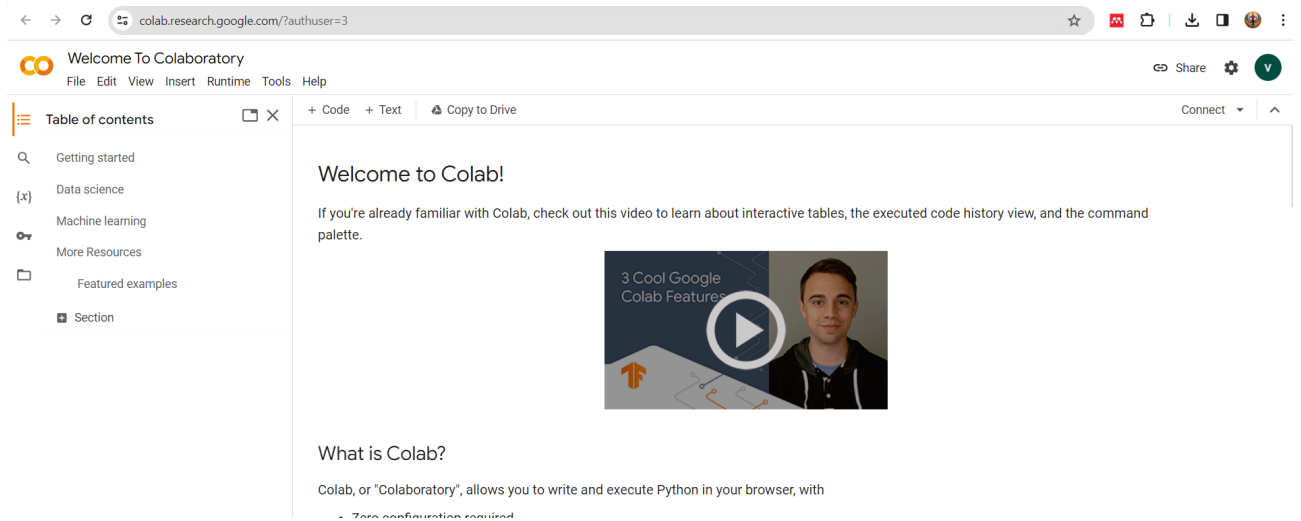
colab.research.google.com/?authuser=3

CO Welcome To Colaboratory
File Edit View Insert Runtime Tools Help

Share V

Table of contents

Getting started
Data science
Machine learning
More Resources
Featured examples
Section

{x}

+ Code + Text Copy to Drive

Connect

Welcome to Colab!

If you're already familiar with Colab, check out this video to learn about interactive tables, the executed code history view, and the command palette.

3 Cool Google Colab Features

What is Colab?

Colab, or "Colaboratory", allows you to write and execute Python in your browser, with

• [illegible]